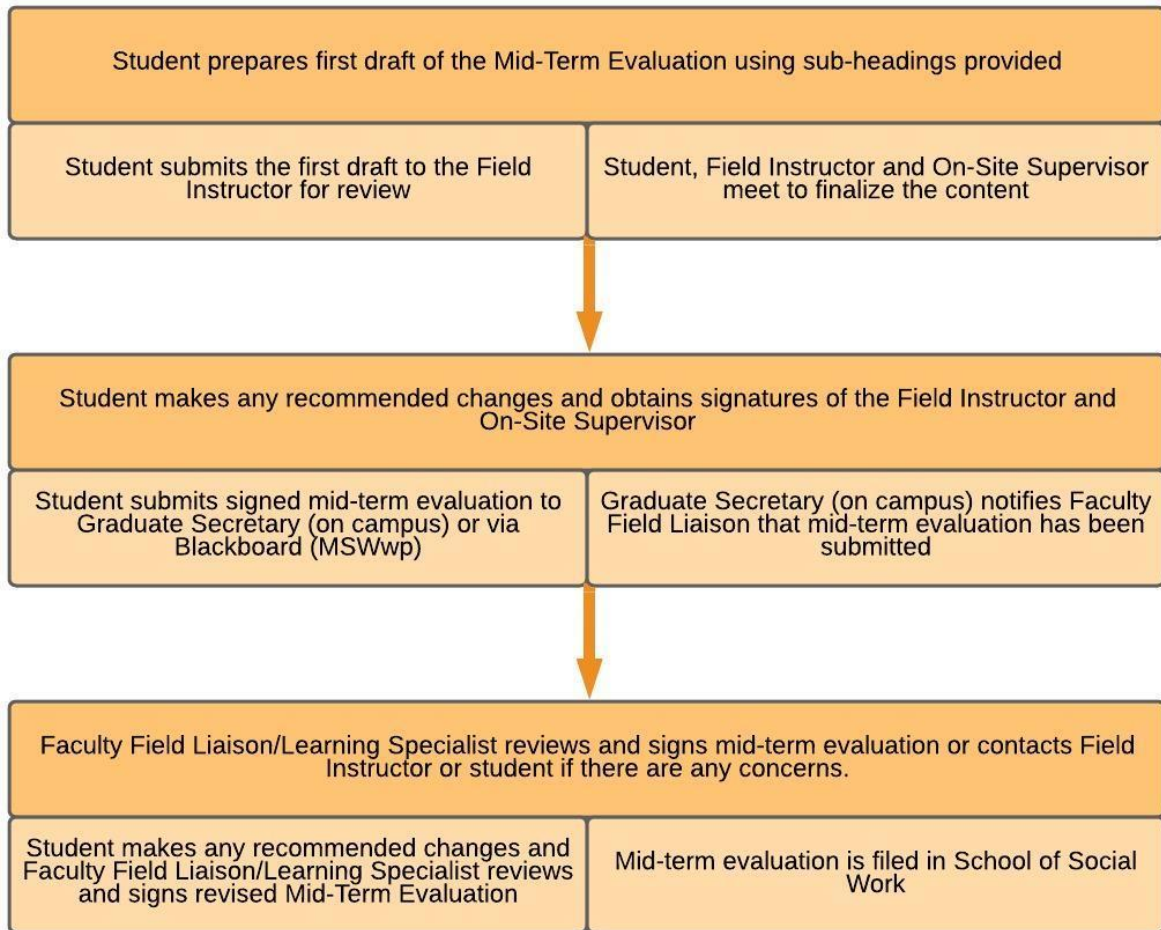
Student prepares first draft of the Mid-Term Evaluation using sub-headings provided

Student submits the first draft to the Field Instructor for review

Student, Field Instructor and On-Site Supervisor meet to finalize the content

Student makes any recommended changes and obtains signatures of the Field Instructor and On-Site Supervisor

Student submits signed mid-term evaluation to Graduate Secretary (on campus) or via Blackboard (MSWwp)

Graduate Secretary (on campus) notifies Faculty Field Liaison that mid-term evaluation has been submitted

Faculty Field Liaison/Learning Specialist reviews and signs mid-term evaluation or contacts Field Instructor or student if there are any concerns.

Student makes any recommended changes and Faculty Field Liaison/Learning Specialist reviews and signs revised Mid-Term Evaluation

Mid-term evaluation is filed in School of Social Work